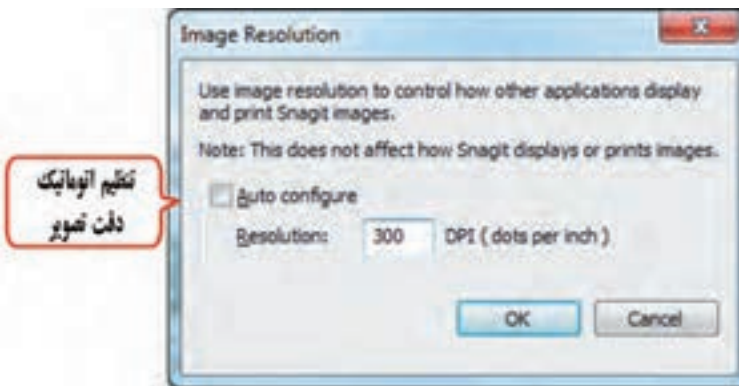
Image Resolution

Use image resolution to control how other applications display and print Snagit images.

Note: This does not affect how Snagit displays or prints images.

تنظیم اتوماتیک دقت تصویر

Auto configure

Resolution: 300 DPI ( dots per inch )

OK

Cancel